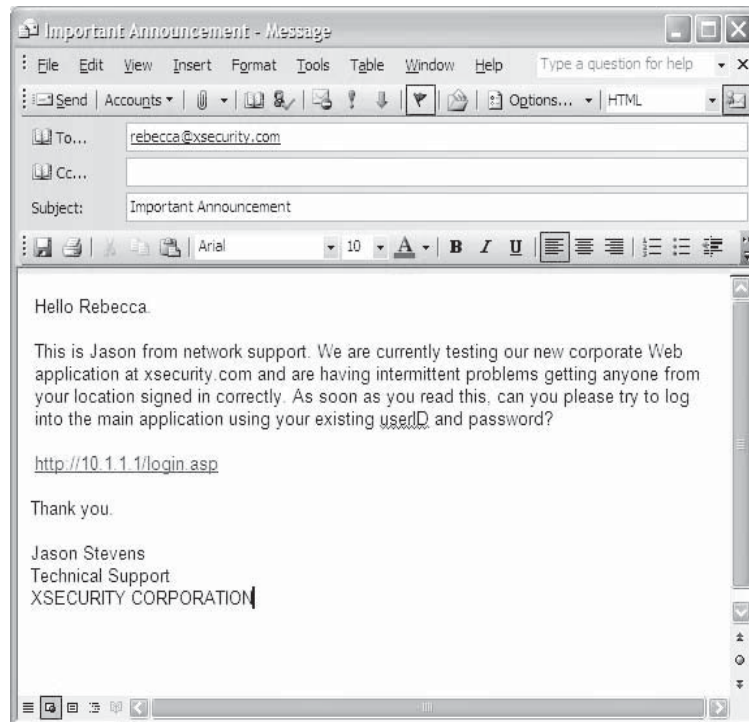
Important Announcement - Message

File Edit View Insert Format Tools Table Window Help Type a question for help

Send | Accounts | Options... | HTML

To... rebecca@xsecurity.com

Cc...

Subject: Important Announcement

Arial 10 B I U

Hello Rebecca.

This is Jason from network support. We are currently testing our new corporate Web application at xsecurity.com and are having intermittent problems getting anyone from your location signed in correctly. As soon as you read this, can you please try to log into the main application using your existing userID and password?

http://10.1.1.1/login.asp

Thank you.

Jason Stevens
Technical Support
XSECURITY CORPORATION